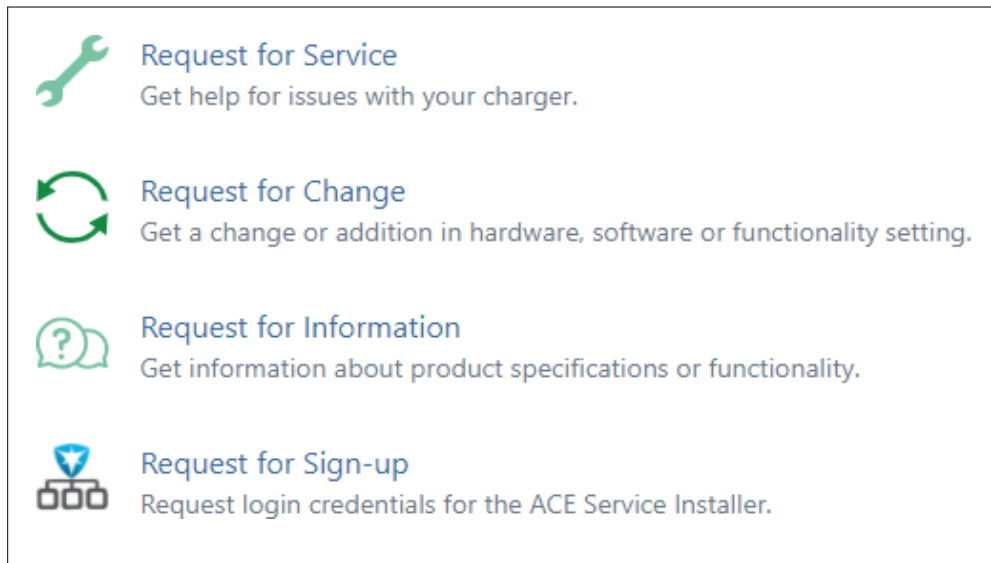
Request for Service
Get help for issues with your charger.

Request for Change
Get a change or addition in hardware, software or functionality setting.

?

Request for Information
Get information about product specifications or functionality.

Request for Sign-up
Request login credentials for the ACE Service Installer.